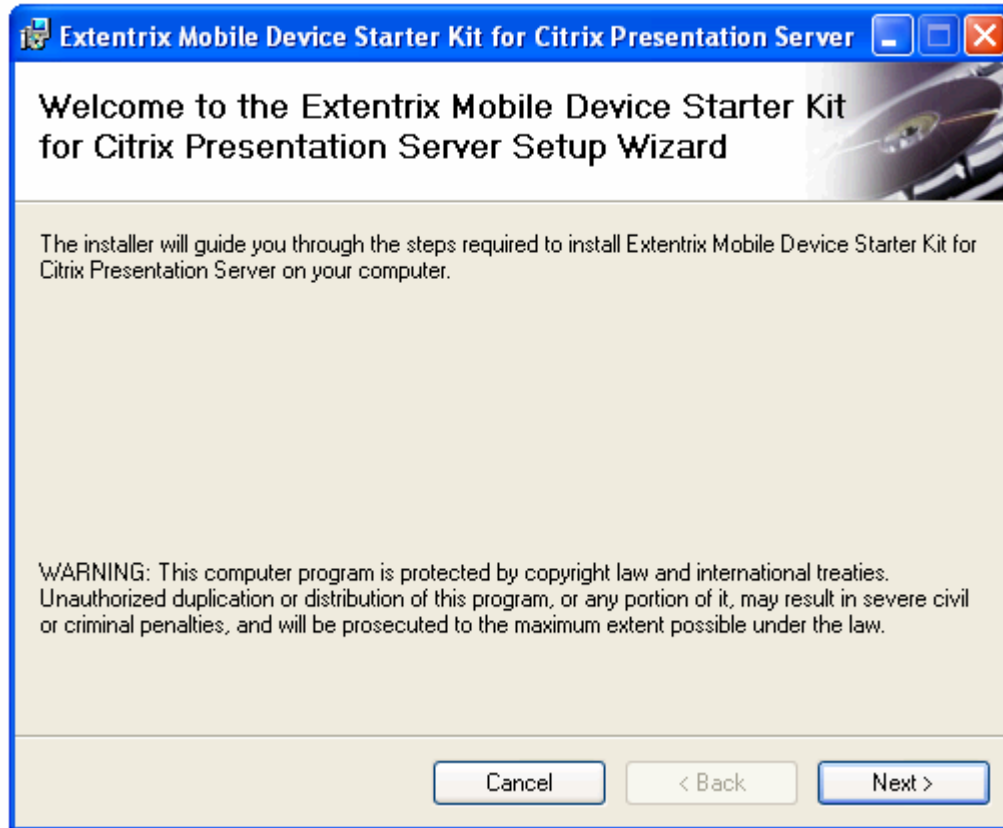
Extentrix Mobile Device Starter Kit for Citrix Presentation Server

Welcome to the Extentrix Mobile Device Starter Kit for Citrix Presentation Server Setup Wizard

The installer will guide you through the steps required to install Extentrix Mobile Device Starter Kit for Citrix Presentation Server on your computer.

WARNING: This computer program is protected by copyright law and international treaties. Unauthorized duplication or distribution of this program, or any portion of it, may result in severe civil or criminal penalties, and will be prosecuted to the maximum extent possible under the law.

Cancel
< Back
Next >